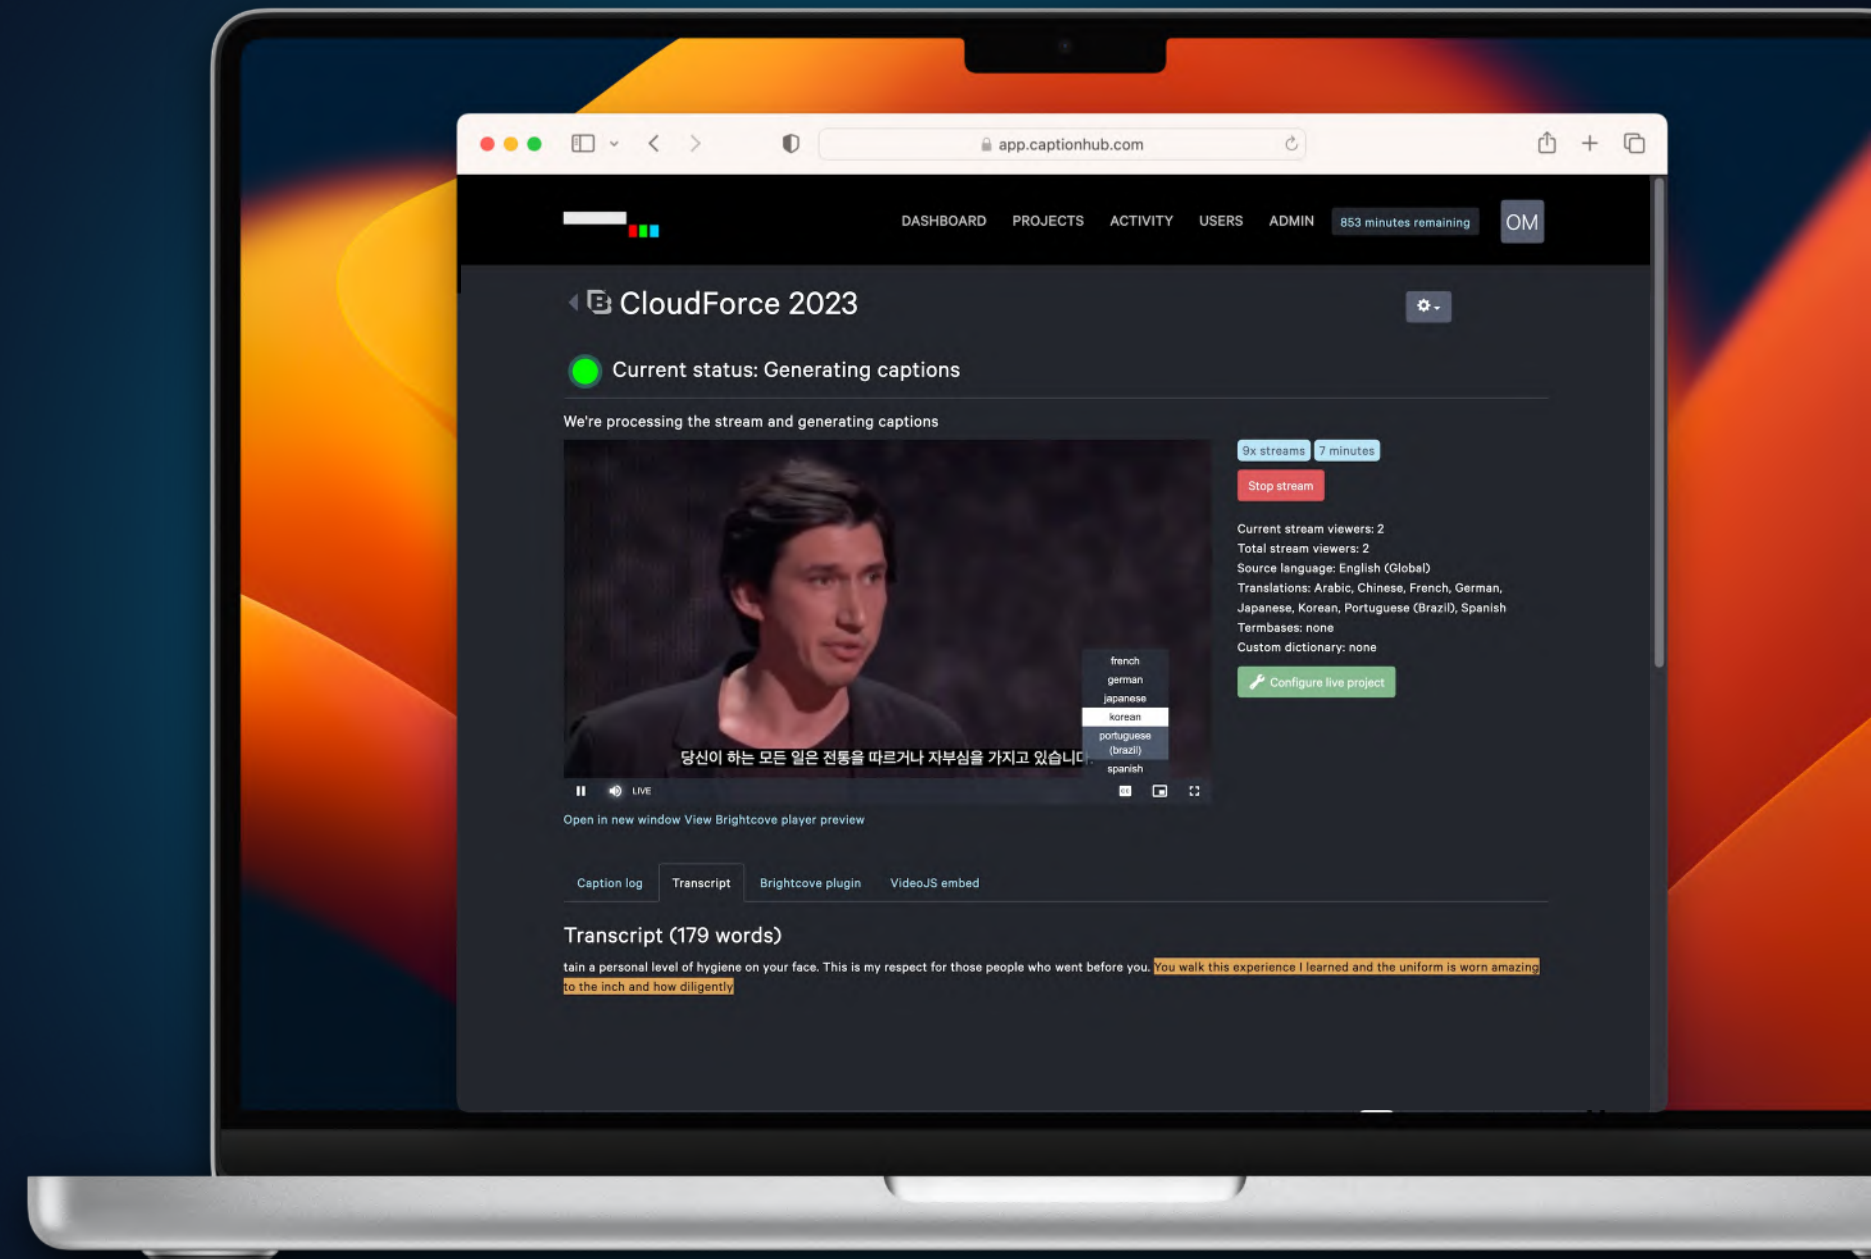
app.captionhub.com

DASHBOARD PROJECTS ACTIVITY USERS ADMIN 853 minutes remaining OM

CloudForce 2023

Current status: Generating captions

We're processing the stream and generating captions

9x streams 7 minutes

Stop stream

Current stream viewers: 2
Total stream viewers: 2
Source language: English (Global)
Translations: Arabic, Chinese, French, German, Japanese, Korean, Portuguese (Brazil), Spanish
Termbases: none
Custom dictionary: none

Configure live project

french
german
japanese
korean
portuguese (brazil)
spanish

당신이 하는 모든 일은 전통을 따르거나 자부심을 가지고 있습니다

LIVE

Open in new window View Brightcove player preview

Caption log Transcript Brightcove plugin VideoJS embed

Transcript (179 words)

tain a personal level of hygiene on your face. This is my respect for those people who went before you. You walk this experience I learned and the uniform is worn amazing to the inch and how diligently